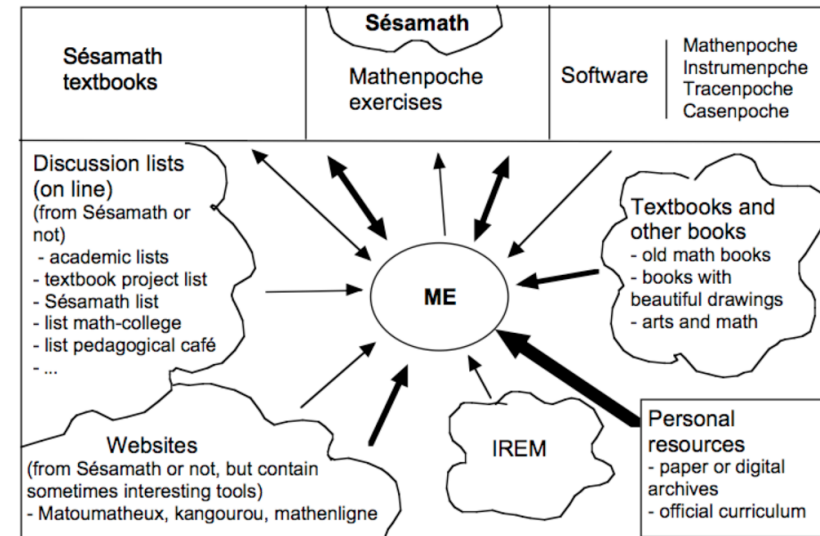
Sésamath

Sésamath textbooks

Mathenpoche exercises

Software

Mathenpoche
Instrumenpche
Tracenpoche
Casenpoche

Discussion lists (on line)
(from Sésamath or not)
- academic lists
- textbook project list
- Sésamath list
- list math-college
- list pedagogical café
- ...

ME

Textbooks and other books
- old math books
- books with beautiful drawings
- arts and math

Websites
(from Sésamath or not, but contain sometimes interesting tools)
- Matoumatheux, kangourou, mathenligne

IREM

Personal resources
- paper or digital archives
- official curriculum